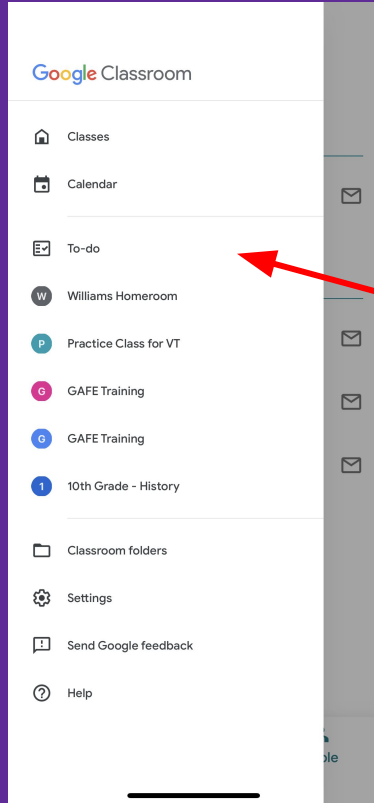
Google Classroom

Classes

Calendar

To-do

W Williams Homeroom

P Practice Class for VT

G GAFE Training

G GAFE Training

1 10th Grade - History

Classroom folders

Settings

Send Google feedback

Help

ple